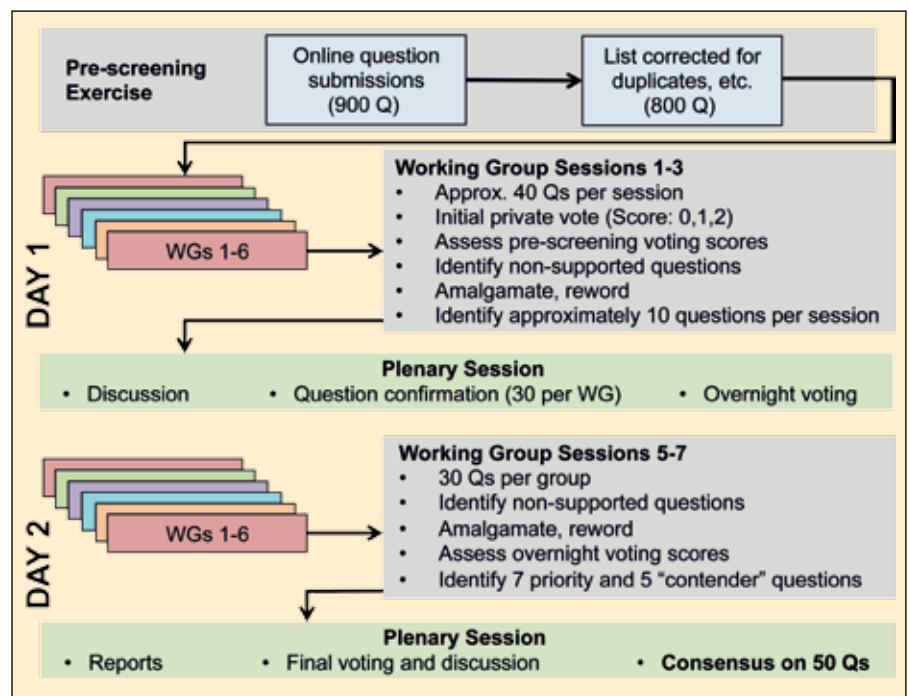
Pre-screening Exercise

Online question submissions (900 Q)

List corrected for duplicates, etc. (800 Q)

DAY 1

WGs 1-6

Working Group Sessions 1-3
• Approx. 40 Qs per session
• Initial private vote (Score: 0,1,2)
• Assess pre-screening voting scores
• Identify non-supported questions
• Amalgamate, reword
• Identify approximately 10 questions per session

Plenary Session
• Discussion • Question confirmation (30 per WG) • Overnight voting

DAY 2

WGs 1-6

Working Group Sessions 5-7
• 30 Qs per group
• Identify non-supported questions
• Amalgamate, reword
• Assess overnight voting scores
• Identify 7 priority and 5 "contender" questions

Plenary Session
• Reports • Final voting and discussion • Consensus on 50 Qs